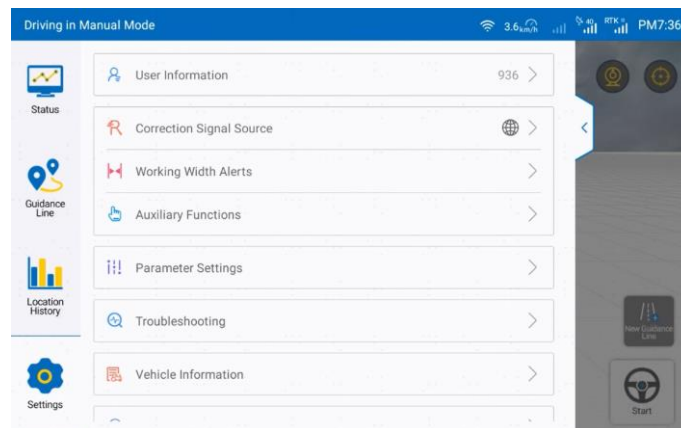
Driving in Manual Mode 3.6 km/h 4G RTK PM7:36

Status

Guidance Line

Location History

Settings

User Information 936

Correction Signal Source

Working Width Alerts

Auxiliary Functions

Parameter Settings

Troubleshooting

Vehicle Information

New Guidance Line

Start